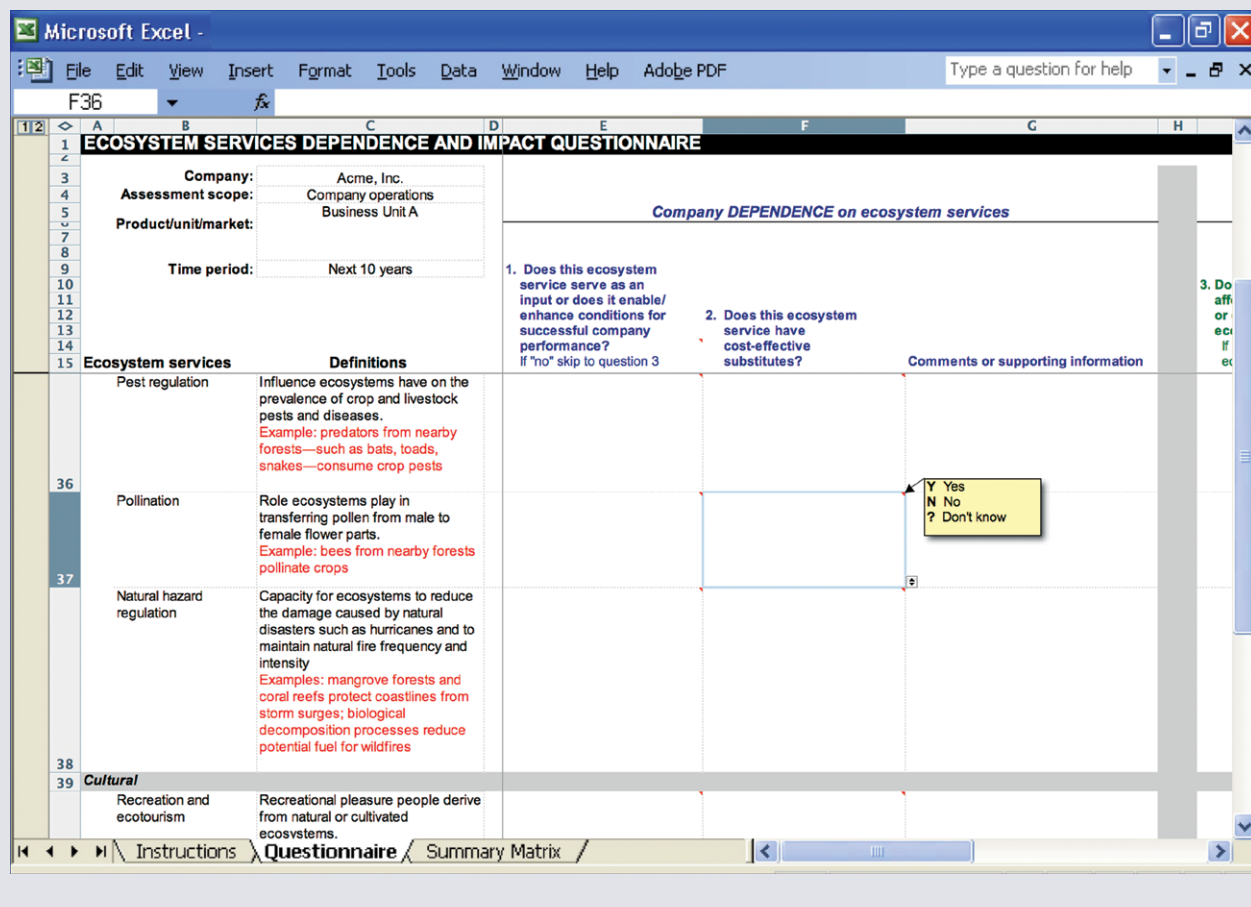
Microsoft Excel -

File Edit View Insert Format Tools Data Window Help Adobe PDF

Type a question for help

F36

$f_x$

1 2 A B C D E F G H

1 ECOSYSTEM SERVICES DEPENDENCE AND IMPACT QUESTIONNAIRE

3 Company: Acme, Inc.

4 Assessment scope: Company operations

5 Product/unit/market: Business Unit A

Company DEPENDENCE on ecosystem services

9 Time period: Next 10 years

1. Does this ecosystem service serve as an input or does it enable/ enhance conditions for successful company performance? If "no" skip to question 3

2. Does this ecosystem service have cost-effective substitutes?

Comments or supporting information

3. Do aff or ec If ec

15 Ecosystem services Definitions

36 Pest regulation | Influence ecosystems have on the prevalence of crop and livestock pests and diseases. Example: predators from nearby forests—such as bats, toads, snakes—consume crop pests

37 Pollination | Role ecosystems play in transferring pollen from male to female flower parts. Example: bees from nearby forests pollinate crops

Y Yes
N No
? Don't know

38 Natural hazard regulation | Capacity for ecosystems to reduce the damage caused by natural disasters such as hurricanes and to maintain natural fire frequency and intensity Examples: mangrove forests and coral reefs protect coastlines from storm surges; biological decomposition processes reduce potential fuel for wildfires

39 Cultural

Recreation and ecotourism | Recreational pleasure people derive from natural or cultivated ecosystems.

Instructions Questionnaire Summary Matrix